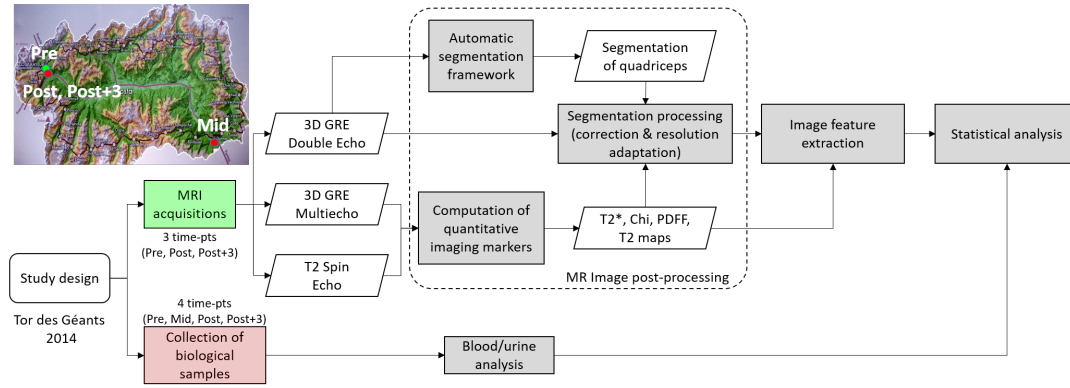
Pre

Post, Post+3

Mid

Study design

Tor des Géants 2014

MRI acquisitions

3 time-pts (Pre, Post, Post+3)

4 time-pts (Pre, Mid, Post, Post+3)

Collection of biological samples

3D GRE Double Echo

3D GRE Multiecho

T2 Spin Echo

Automatic segmentation framework

Segmentation of quadriceps

Segmentation processing (correction & resolution adaptation)

Computation of quantitative imaging markers

T2*, Chi, PDFF, T2 maps

MR Image post-processing

Image feature extraction

Statistical analysis

Blood/urine analysis